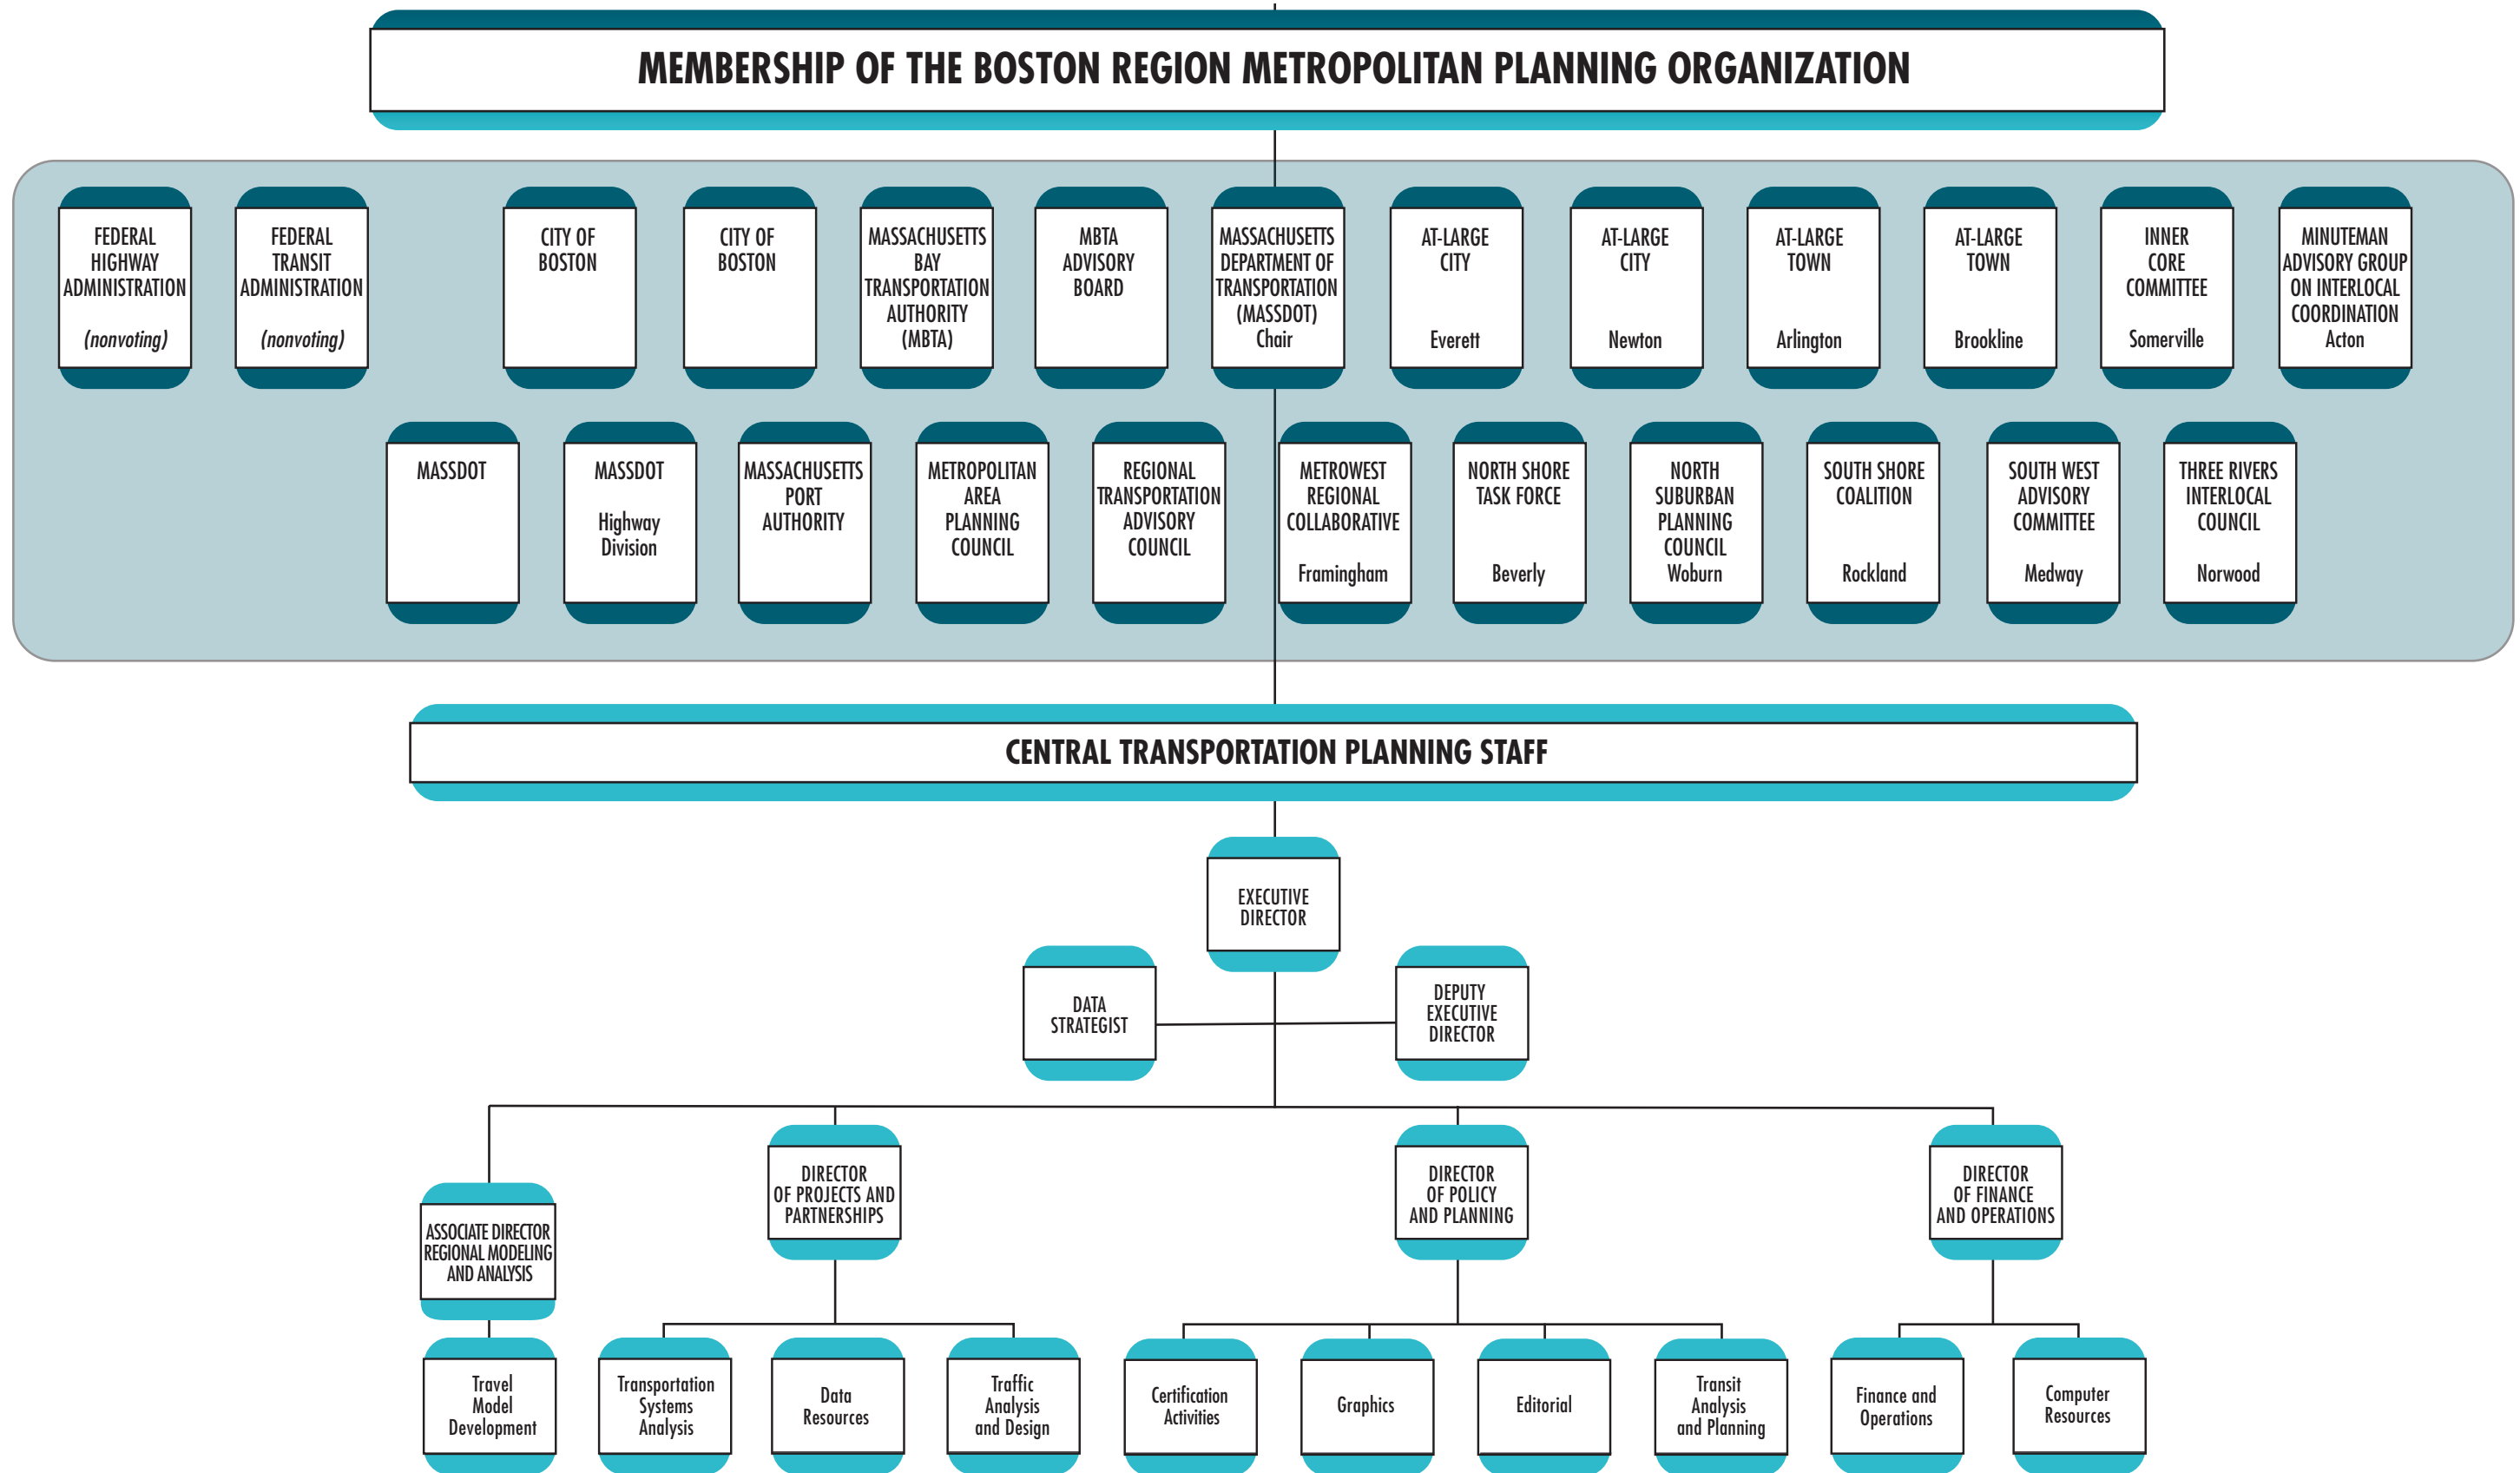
MEMBERSHIP OF THE BOSTON REGION METROPOLITAN PLANNING ORGANIZATION

FEDERAL HIGHWAY ADMINISTRATION (nonvoting)

FEDERAL TRANSIT ADMINISTRATION (nonvoting)

CITY OF BOSTON

CITY OF BOSTON

MASSACHUSETTS BAY TRANSPORTATION AUTHORITY (MBTA)

MBTA ADVISORY BOARD

MASSACHUSETTS DEPARTMENT OF TRANSPORTATION (MASSDOT) Chair

AT-LARGE CITY Everett

AT-LARGE CITY Newton

AT-LARGE TOWN Arlington

AT-LARGE TOWN Brookline

INNER CORE COMMITTEE Somerville

MINUTEMAN ADVISORY GROUP ON INTERLOCAL COORDINATION Acton

MASSDOT

MASSDOT Highway Division

MASSACHUSETTS PORT AUTHORITY

METROPOLITAN AREA PLANNING COUNCIL

REGIONAL TRANSPORTATION ADVISORY COUNCIL

METROWEST REGIONAL COLLABORATIVE Framingham

NORTH SHORE TASK FORCE Beverly

NORTH SUBURBAN PLANNING COUNCIL Woburn

SOUTH SHORE COALITION Rockland

SOUTH WEST ADVISORY COMMITTEE Medway

THREE RIVERS INTERLOCAL COUNCIL Norwood

CENTRAL TRANSPORTATION PLANNING STAFF

EXECUTIVE DIRECTOR

DATA STRATEGIST

DEPUTY EXECUTIVE DIRECTOR

ASSOCIATE DIRECTOR REGIONAL MODELING AND ANALYSIS

DIRECTOR OF PROJECTS AND PARTNERSHIPS

DIRECTOR OF POLICY AND PLANNING

DIRECTOR OF FINANCE AND OPERATIONS

Travel Model Development

Transportation Systems Analysis

Data Resources

Traffic Analysis and Design

Certification Activities

Graphics

Editorial

Transit Analysis and Planning

Finance and Operations

Computer Resources